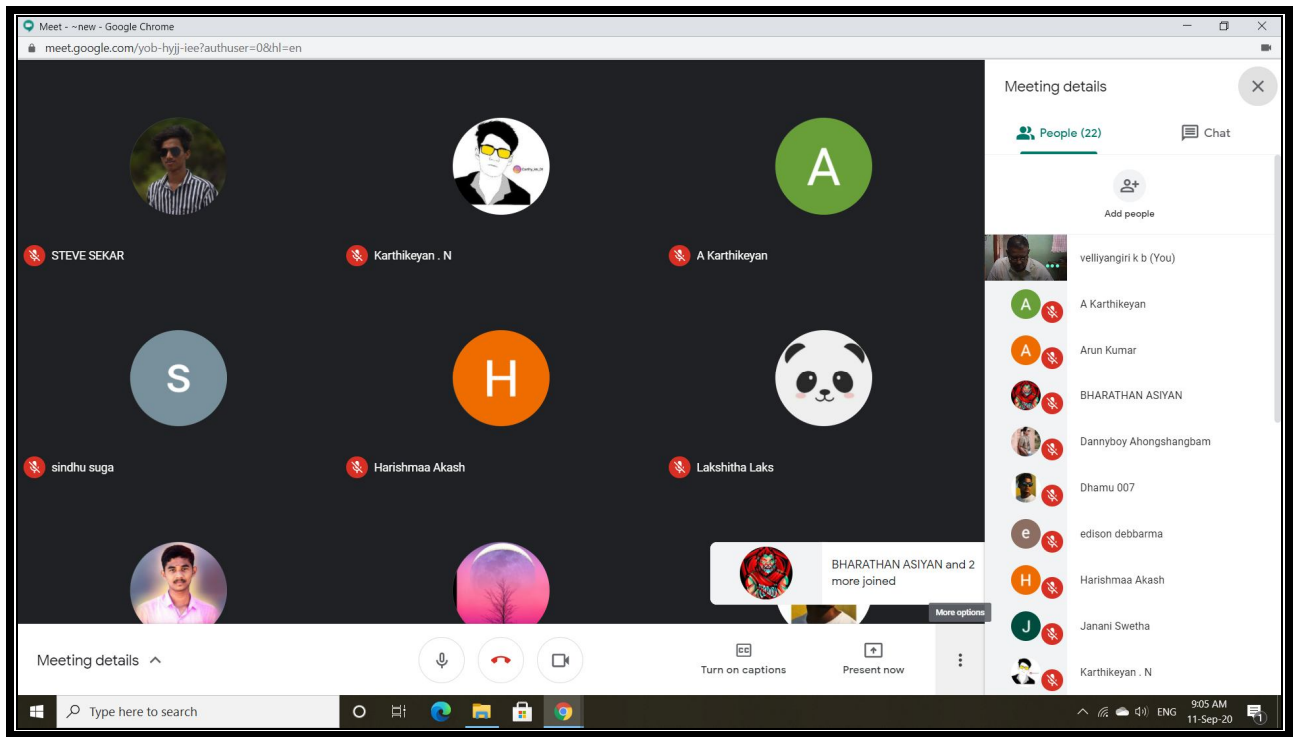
Meet - ~new - Google Chrome

meet.google.com/yob-hyjj-iee?authuser=0&hl=en

STEVE SEKAR

Karthikeyan . N

A

A Karthikeyan

S

sindhu suga

H

Harishmaa Akash

Lakshitha Laks

BHARATHAN ASIYAN and 2 more joined

More options

Meeting details

Turn on captions

Present now

Meeting details

People (22)

Chat

Add people

velliyangiri k b (You)

A Karthikeyan

Arun Kumar

BHARATHAN ASIYAN

Dannyboy Ahongshangbam

Dhamu 007

edison debbarma

Harishmaa Akash

Janani Swetha

Karthikeyan . N

Type here to search

ENG

9:05 AM
11-Sep-20